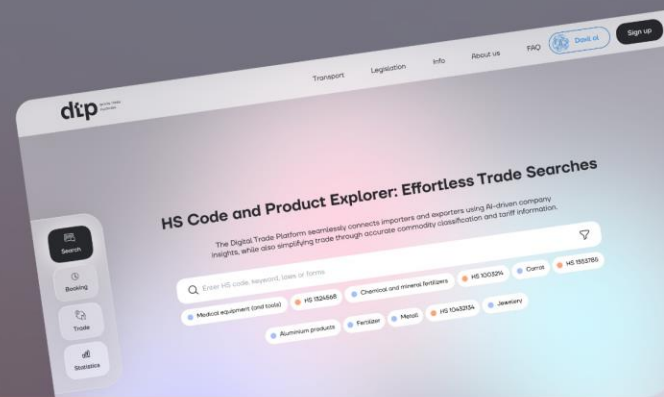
dtp

Transport Legislation Info About us FAQ Davit at Sign up

Search

Booking

Trade

Statistics

HS Code and Product Explorer: Effortless Trade Searches

The Digital Trade Platform seamlessly connects importers and exporters using AI-driven company insights, while also simplifying trade through accurate commodity classification and tariff information.

Enter HS code, keyword, ideas or forms

HS 1003214 Carrot HS 1553786

Medical equipment (and tools) HS 1524568 Chemical and mineral fertilizers

Aluminium products Fertilizer Metal HS 10432134 Jewelery